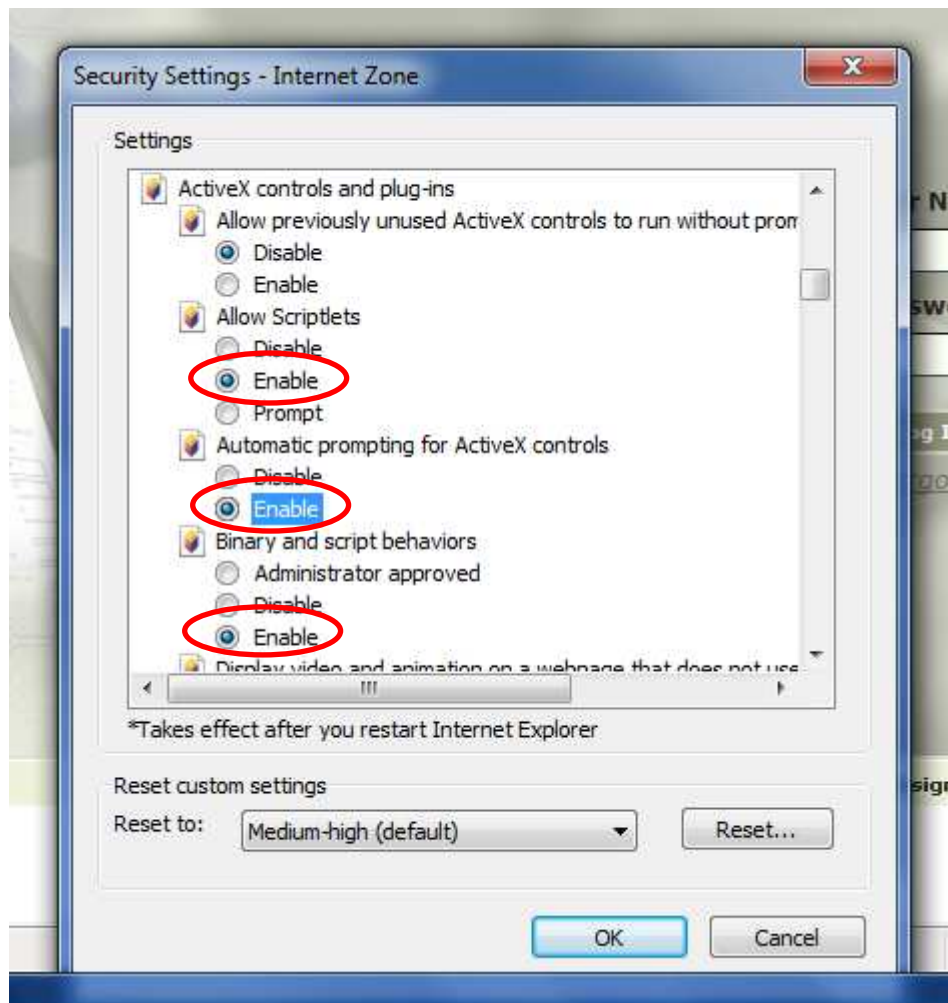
Security Settings - Internet Zone

Settings

ActiveX controls and plug-ins
Allow previously unused ActiveX controls to run without prom
Disable
Enable
Allow Scriptlets
Disable
Enable
Prompt
Automatic prompting for ActiveX controls
Disable
Enable
Binary and script behaviors
Administrator approved
Disable
Enable
Display video and animation on a webpage that does not use

*Takes effect after you restart Internet Explorer

Reset custom settings
Reset to: Medium-high (default)
Reset...

OK
Cancel